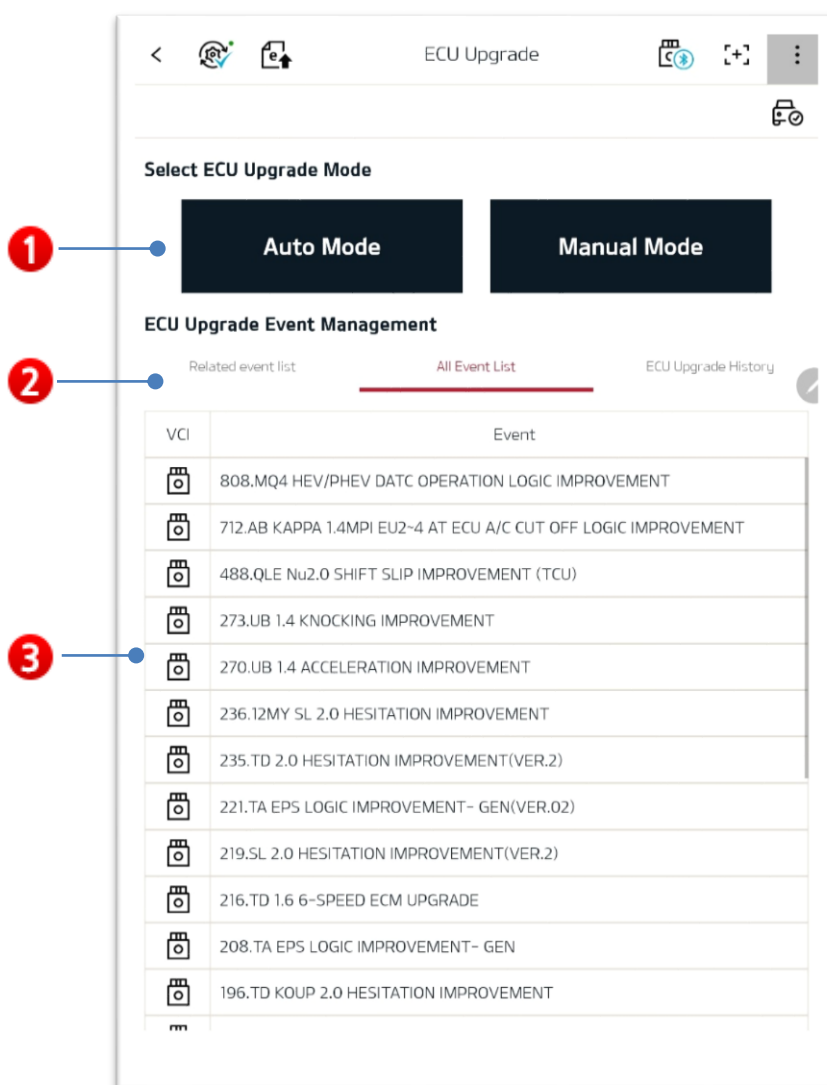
ECU Upgrade

Select ECU Upgrade Mode

1

Auto Mode

Manual Mode

ECU Upgrade Event Management

2

Related event list

All Event List

ECU Upgrade History

| VCI | Event |
|---|---|
| | 808.MQ4 HEV/PHEV DATC OPERATION LOGIC IMPROVEMENT |
| | 712.AB KAPPA 1.4MPI EU2~4 AT ECU A/C CUT OFF LOGIC IMPROVEMENT |
| | 488.QLE Nu2.0 SHIFT SLIP IMPROVEMENT (TCU) |
| | 273.UB 1.4 KNOCKING IMPROVEMENT |
| | 270.UB 1.4 ACCELERATION IMPROVEMENT |
| | 236.12MY SL 2.0 HESITATION IMPROVEMENT |
| | 235.TD 2.0 HESITATION IMPROVEMENT(VER.2) |
| | 221.TA EPS LOGIC IMPROVEMENT- GEN(VER.02) |
| | 219.SL 2.0 HESITATION IMPROVEMENT(VER.2) |
| | 216.TD 1.6 6-SPEED ECM UPGRADE |
| | 208.TA EPS LOGIC IMPROVEMENT- GEN |
| | 196.TD KOUP 2.0 HESITATION IMPROVEMENT |

3